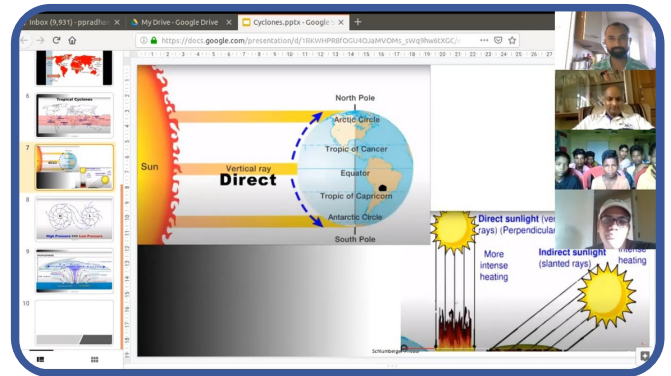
Inbox (9,931) - ppradhan
My Drive - Google Drive
Cyclones.pptx - Google S
https://docs.google.com/presentation/d/1BKWHPRBFOGU4DJaMVOMs_sWq9hw6tXGC/

6
Tropical Cyclones
7
8
High Pressure Low Pressure
9
10

Sun
Vertical ray
Direct
North Pole
Arctic Circle
Tropic of Cancer
Equator
Tropic of Capricorn
Antarctic Circle
South Pole

Direct sunlight (ver
rays) (Perpendicular
More intense heating
Indirect sunlight (slanted rays)
Less intense heating
Schlumberger Excel